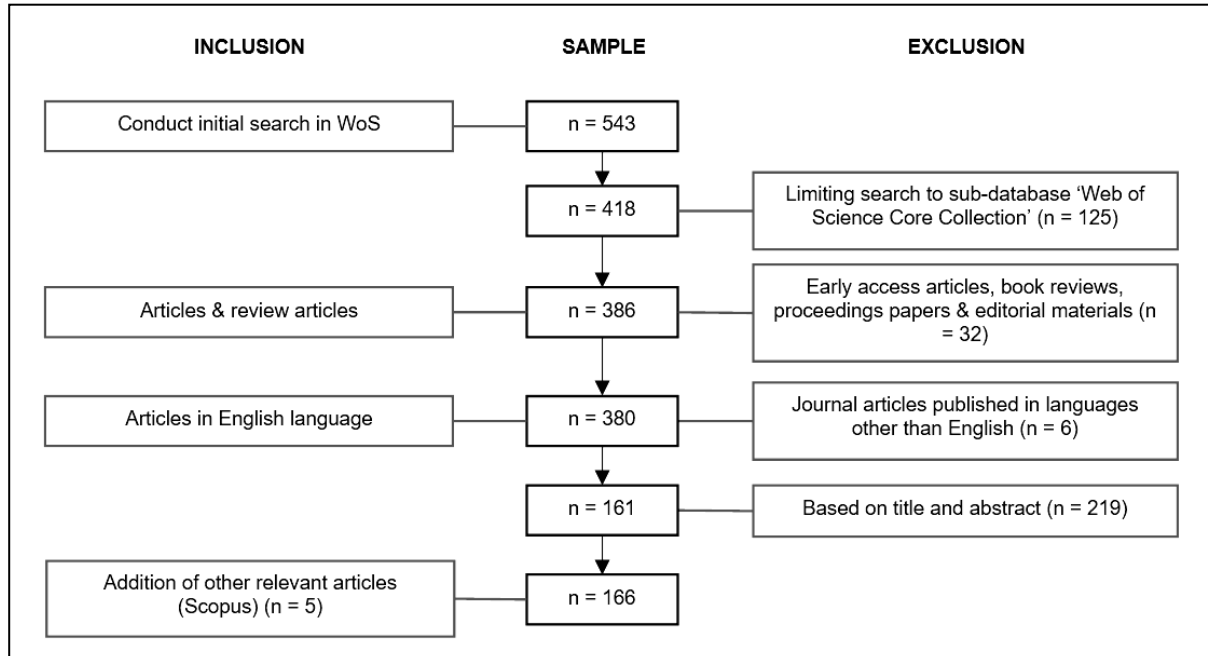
INCLUSION

SAMPLE

EXCLUSION

Conduct initial search in WoS

n = 543

n = 418

Limiting search to sub-database 'Web of Science Core Collection' (n = 125)

Articles & review articles

n = 386

Early access articles, book reviews, proceedings papers & editorial materials (n = 32)

Articles in English language

n = 380

Journal articles published in languages other than English (n = 6)

n = 161

Based on title and abstract (n = 219)

Addition of other relevant articles (Scopus) (n = 5)

n = 166